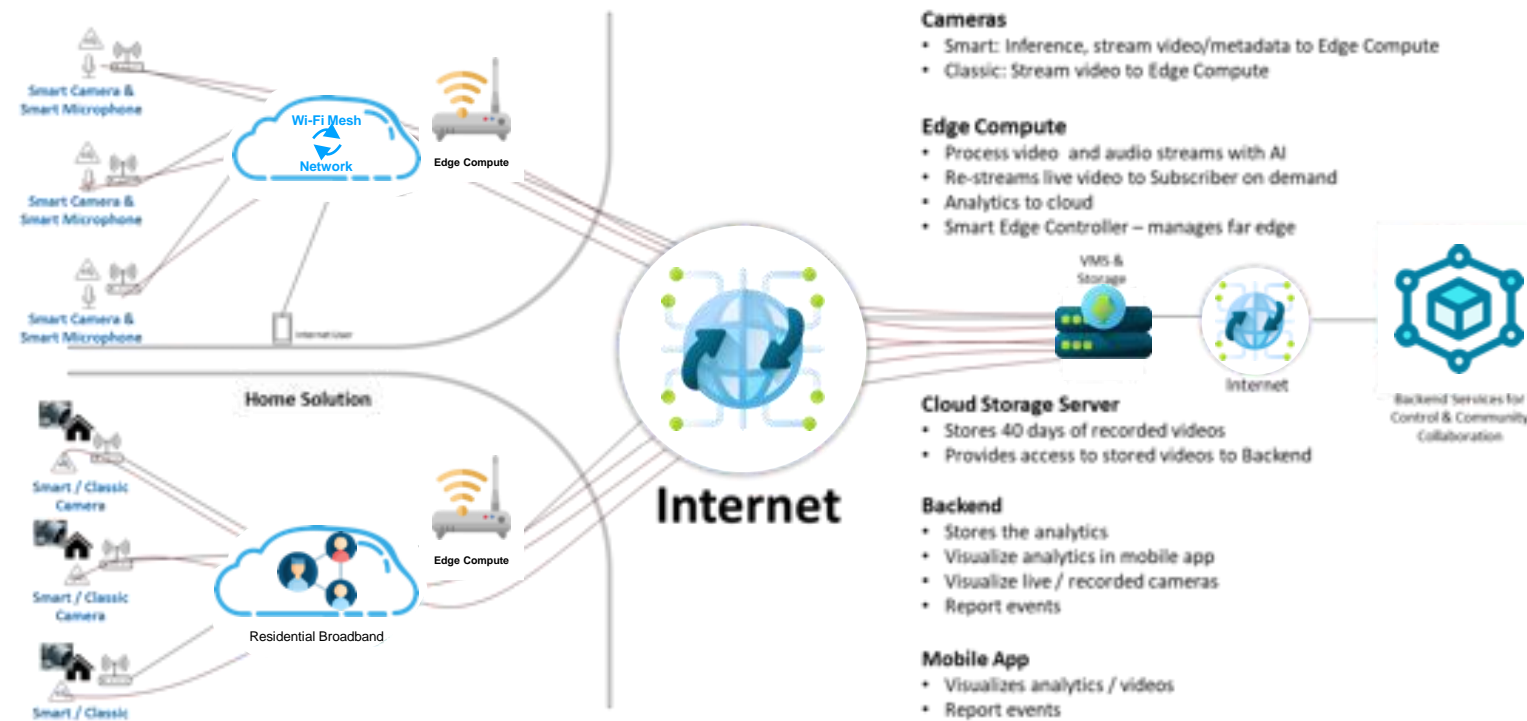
Smart Camera & Smart Microphone

Wi-Fi Mesh Network

Edge Compute

Smart Camera & Smart Microphone

Smart Camera & Smart Microphone

Internet User

Home Solution

Smart / Classic Camera

Smart / Classic Camera

Edge Compute

Residential Broadband

Smart / Classic

Internet

Cameras
• Smart: Inference, stream video/metadata to Edge Compute
• Classic: Stream video to Edge Compute

Edge Compute
• Process video and audio streams with AI
• Re-streams live video to Subscriber on demand
• Analytics to cloud
• Smart Edge Controller – manages far edge

VMS & Storage

Internet

Backend Services for Control & Community Collaboration

Cloud Storage Server
• Stores 40 days of recorded videos
• Provides access to stored videos to Backend

Backend
• Stores the analytics
• Visualize analytics in mobile app
• Visualize live / recorded cameras
• Report events

Mobile App
• Visualizes analytics / videos
• Report events